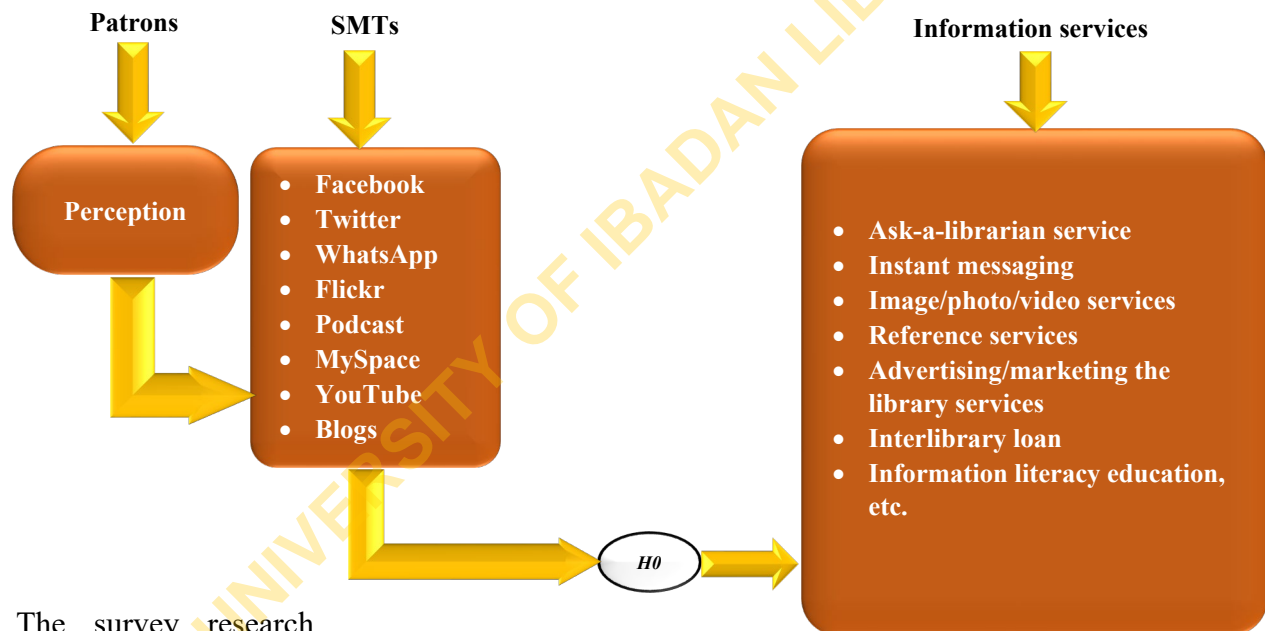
Patrons

SMTs

Information services

Perception

- Facebook
- Twitter
- WhatsApp
- Flickr
- Podcast
- MySpace
- YouTube
- Blogs

- Ask-a-librarian service
- Instant messaging
- Image/photo/video services
- Reference services
- Advertising/marketing the library services
- Interlibrary loan
- Information literacy education, etc.

*H0*

UNIVERSITY OF IBADAN LI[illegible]

The survey research